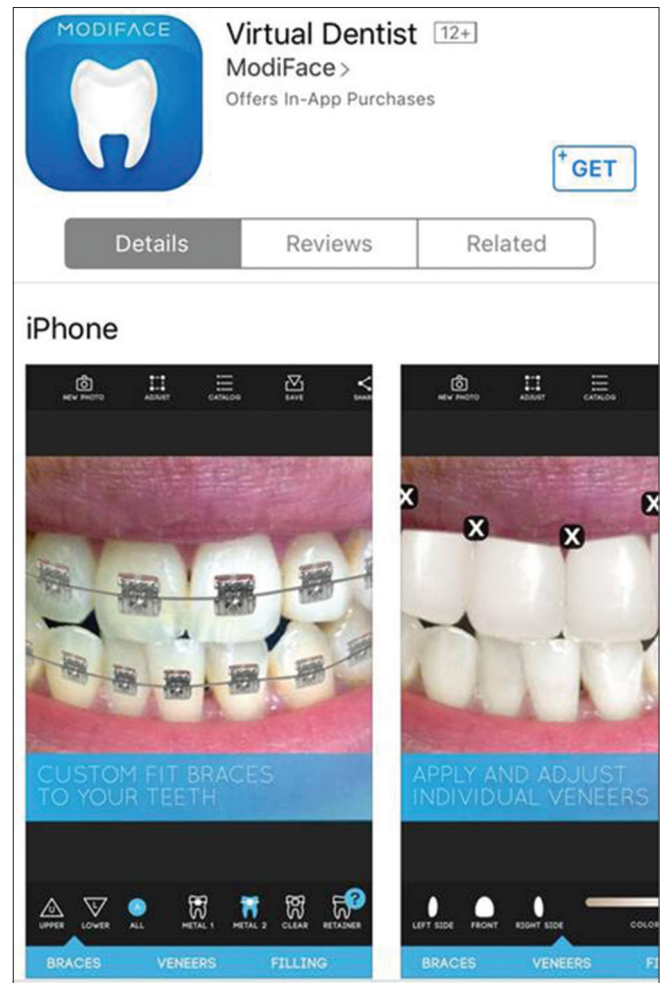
MODIFACE

Virtual Dentist 12+

ModiFace >

Offers In-App Purchases

GET

Details | Reviews | Related

iPhone

NEW PHOTO ADJUST CATALOG SAVE SHAR

CUSTOM FIT BRACES TO YOUR TEETH

UPPER LOWER ALL METAL 1 METAL 2 CLEAR RETAINER

BRACES VENEERS FILLING

NEW PHOTO ADJUST CATALOG

APPLY AND ADJUST INDIVIDUAL VENEERS

LEFT SIDE FRONT RIGHT SIDE COLO

BRACES VENEERS FI